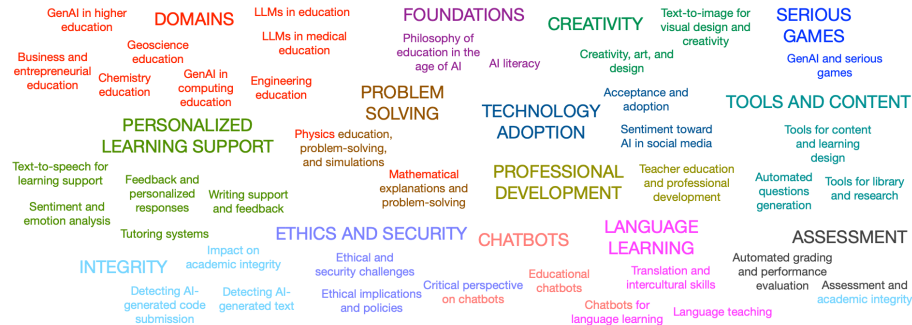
GenAI in higher education

DOMAINS

LLMs in education

LLMs in medical education

FOUNDATIONS

Philosophy of education in the age of AI

AI literacy

CREATIVITY

Text-to-image for visual design and creativity

Creativity, art, and design

SERIOUS GAMES

GenAI and serious games

Business and entrepreneurial education

Geoscience education

Chemistry education

GenAI in computing education

Engineering education

PROBLEM SOLVING

TECHNOLOGY ADOPTION

Acceptance and adoption

Sentiment toward AI in social media

TOOLS AND CONTENT

Tools for content and learning design

PERSONALIZED LEARNING SUPPORT

Physics education, problem-solving, and simulations

Mathematical explanations and problem-solving

PROFESSIONAL DEVELOPMENT

Teacher education and professional development

Automated questions generation

Tools for library and research

Text-to-speech for learning support

Feedback and personalized responses

Writing support and feedback

Sentiment and emotion analysis

Tutoring systems

ETHICS AND SECURITY

CHATBOTS

LANGUAGE LEARNING

ASSESSMENT

Impact on academic integrity

INTEGRITY

Ethical and security challenges

Ethical implications and policies

Critical perspective on chatbots

Educational chatbots

Translation and intercultural skills

Automated grading and performance evaluation

Assessment and academic integrity

Detecting AI-generated code submission

Detecting AI-generated text

Chatbots for language learning

Language teaching